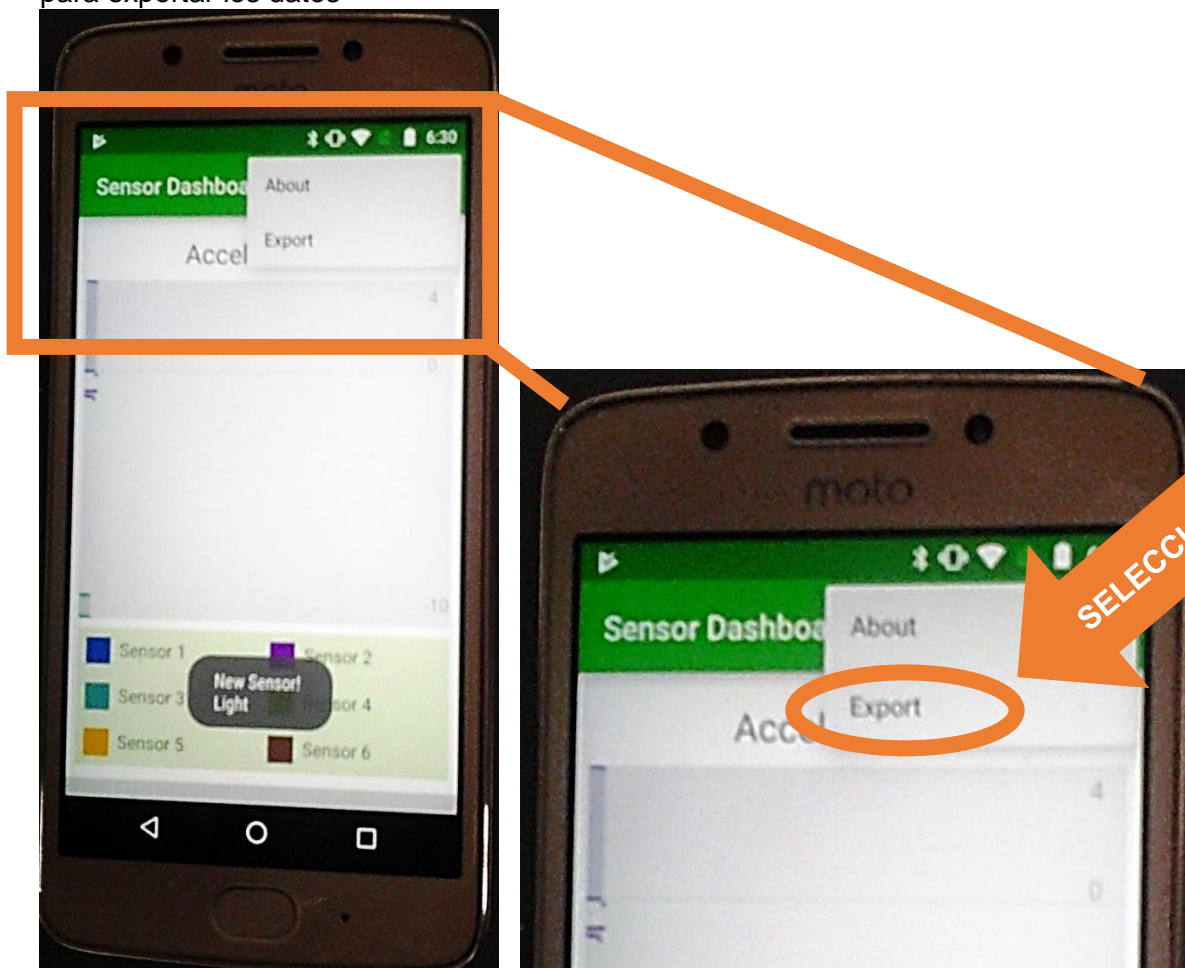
para exportar los datos

moto

6:30

Sensor Dashboa

About

Export

Accel

4

0

-10

Sensor 1

Sensor 2

Sensor 3

New Sensor! Light

sor 4

Sensor 5

Sensor 6

moto

Sensor Dashboa

About

Export

Accel

4

0

SELECC